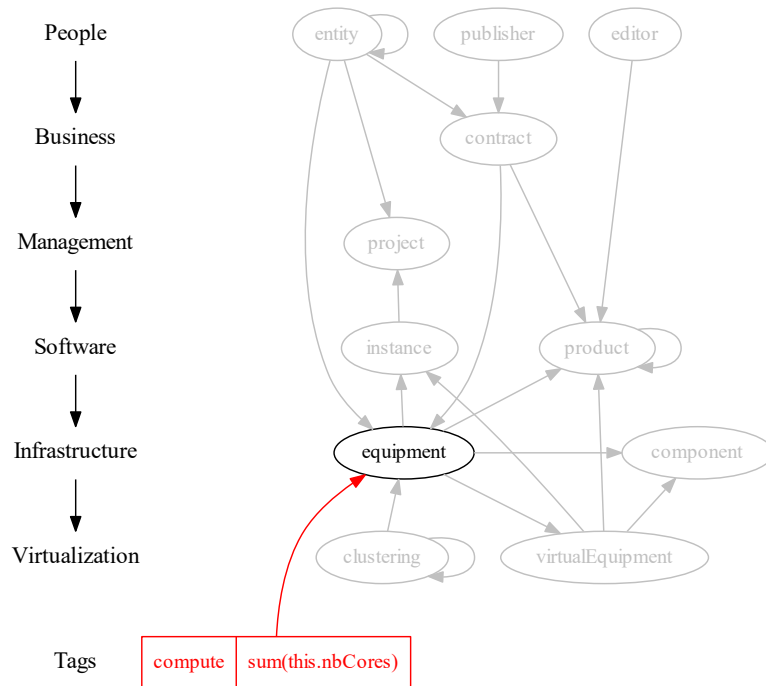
People

Business

Management

Software

Infrastructure

Virtualization

Tags

entity

publisher

editor

contract

project

instance

product

equipment

component

clustering

virtualEquipment

| compute | sum(this.nbCores) |
|---|---|